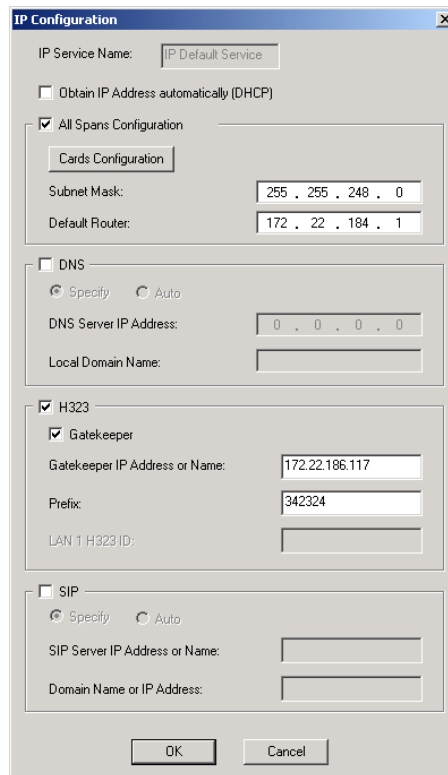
IP Configuration

IP Service Name: IP Default Service

Obtain IP Address automatically (DHCP)

All Spans Configuration

Cards Configuration

Subnet Mask: 255 . 255 . 248 . 0

Default Router: 172 . 22 . 184 . 1

DNS

Specify Auto

DNS Server IP Address: 0 . 0 . 0 . 0

Local Domain Name:

H323

Gatekeeper

Gatekeeper IP Address or Name: 172.22.186.117

Prefix: 342324

LAN 1 H323 ID:

SIP

Specify Auto

SIP Server IP Address or Name:

Domain Name or IP Address:

OK Cancel